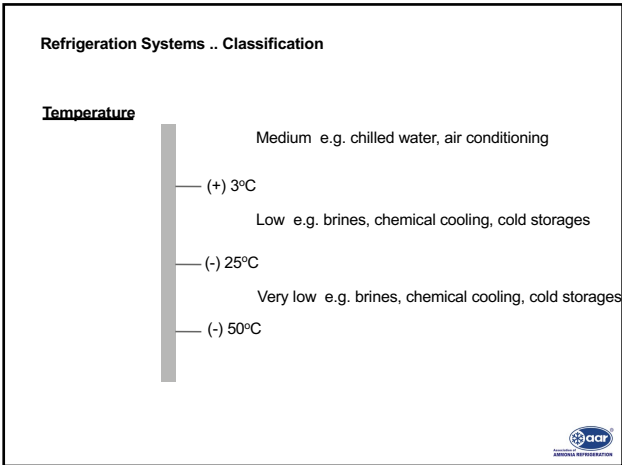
Refrigeration Systems .. Classification

Temperature

Medium e.g. chilled water, air conditioning

(+) 3$^{o}$C

Low e.g. brines, chemical cooling, cold storages

(-) 25$^{o}$C

Very low e.g. brines, chemical cooling, cold storages

(-) 50$^{o}$C

aar
Association of AMMONIA REFRIGERATION